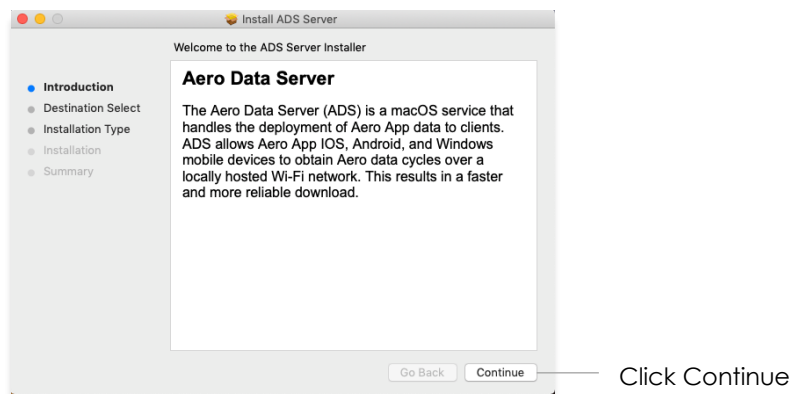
Install ADS Server

Welcome to the ADS Server Installer

Introduction
Destination Select
Installation Type
Installation
Summary

Aero Data Server

The Aero Data Server (ADS) is a macOS service that handles the deployment of Aero App data to clients. ADS allows Aero App IOS, Android, and Windows mobile devices to obtain Aero data cycles over a locally hosted Wi-Fi network. This results in a faster and more reliable download.

Go Back
Continue

Click Continue